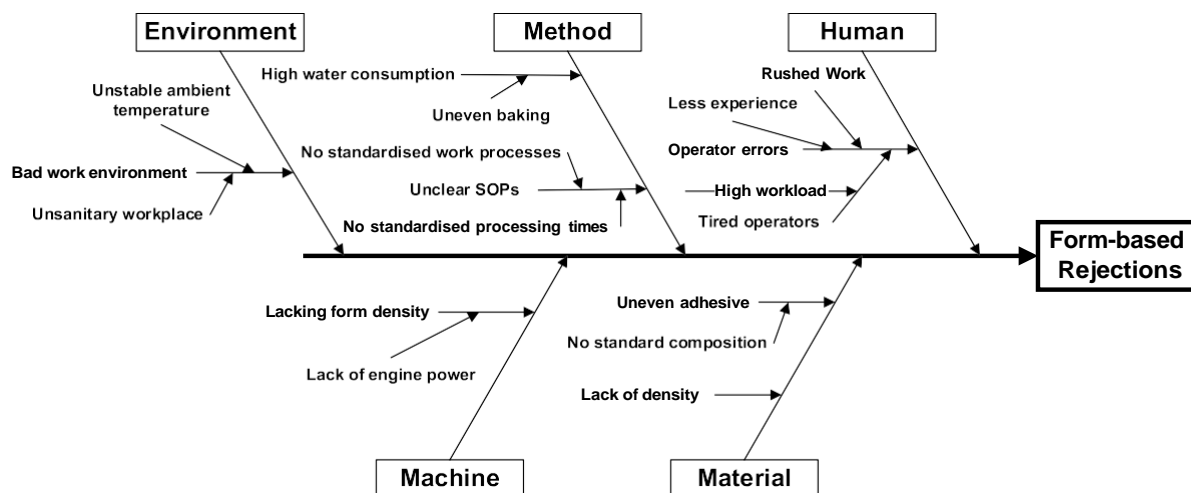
Environment

Unstable ambient temperature

Bad work environment

Unsanitary workplace

Method

High water consumption

Uneven baking

No standardised work processes

Unclear SOPs

No standardised processing times

Human

Rushed Work

Less experience

Operator errors

High workload

Tired operators

Form-based Rejections

Lacking form density

Lack of engine power

Machine

Uneven adhesive

No standard composition

Lack of density

Material